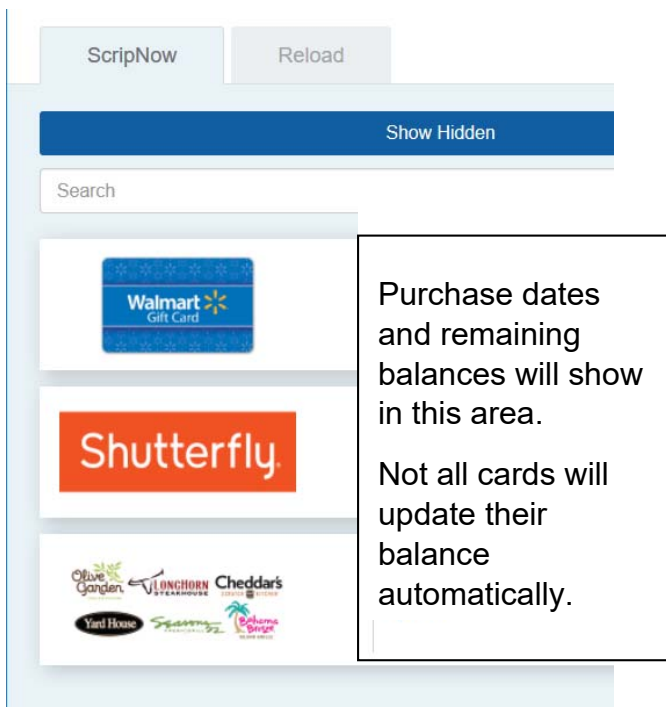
ScripNow

Reload

Show Hidden

Search

Walmart Gift Card

Shutterfly

Olive Garden LongHorn Steakhouse Cheddar's Scratch Kitchen Yard House Seasons 52 Bahama Breeze

Purchase dates and remaining balances will show in this area.

Not all cards will update their balance automatically.